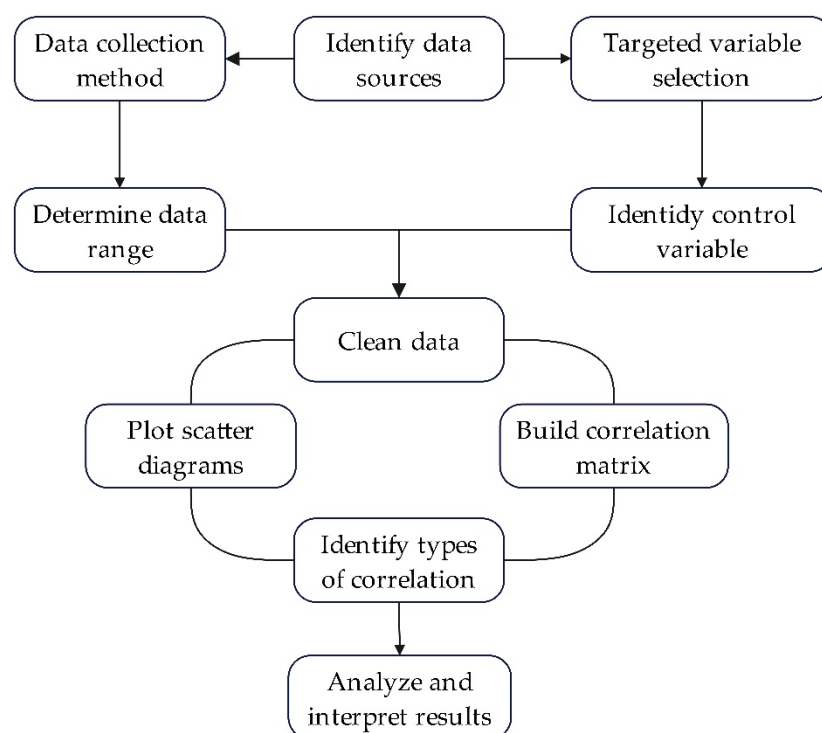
Data collection method

Identify data sources

Targeted variable selection

Determine data range

Identidy control variable

Clean data

Plot scatter diagrams

Build correlation matrix

Identify types of correlation

Analyze and interpret results